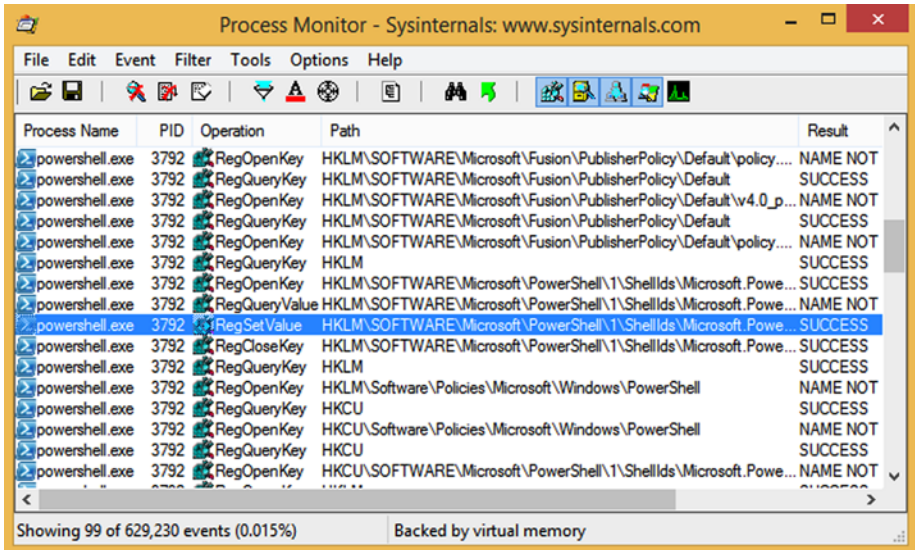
Process Monitor - Sysinternals: www.sysinternals.com

File Edit Event Filter Tools Options Help

| Process Name | PID | Operation | Path | Result |
|---|---|---|---|---|
| powershell.exe | 3792 | RegOpenKey | HKLM\SOFTWARE\Microsoft\Fusion\PublisherPolicy\Default\policy.... | NAME NOT |
| powershell.exe | 3792 | RegQueryKey | HKLM\SOFTWARE\Microsoft\Fusion\PublisherPolicy\Default | SUCCESS |
| powershell.exe | 3792 | RegOpenKey | HKLM\SOFTWARE\Microsoft\Fusion\PublisherPolicy\Default\v4.0_p... | NAME NOT |
| powershell.exe | 3792 | RegQueryKey | HKLM\SOFTWARE\Microsoft\Fusion\PublisherPolicy\Default | SUCCESS |
| powershell.exe | 3792 | RegOpenKey | HKLM\SOFTWARE\Microsoft\Fusion\PublisherPolicy\Default\policy.... | NAME NOT |
| powershell.exe | 3792 | RegQueryKey | HKLM | SUCCESS |
| powershell.exe | 3792 | RegOpenKey | HKLM\SOFTWARE\Microsoft\PowerShell\1\ShellIds\Microsoft.Powe... | SUCCESS |
| powershell.exe | 3792 | RegQueryValue | HKLM\SOFTWARE\Microsoft\PowerShell\1\ShellIds\Microsoft.Powe... | NAME NOT |
| powershell.exe | 3792 | RegSetValue | HKLM\SOFTWARE\Microsoft\PowerShell\1\ShellIds\Microsoft.Powe... | SUCCESS |
| powershell.exe | 3792 | RegCloseKey | HKLM\SOFTWARE\Microsoft\PowerShell\1\ShellIds\Microsoft.Powe... | SUCCESS |
| powershell.exe | 3792 | RegQueryKey | HKLM | SUCCESS |
| powershell.exe | 3792 | RegOpenKey | HKLM\Software\Policies\Microsoft\Windows\PowerShell | NAME NOT |
| powershell.exe | 3792 | RegQueryKey | HKCU | SUCCESS |
| powershell.exe | 3792 | RegOpenKey | HKCU\Software\Policies\Microsoft\Windows\PowerShell | NAME NOT |
| powershell.exe | 3792 | RegQueryKey | HKCU | SUCCESS |
| powershell.exe | 3792 | RegOpenKey | HKCU\SOFTWARE\Microsoft\PowerShell\1\ShellIds\Microsoft.Powe... | NAME NOT |

Showing 99 of 629,230 events (0.015%) | Backed by virtual memory